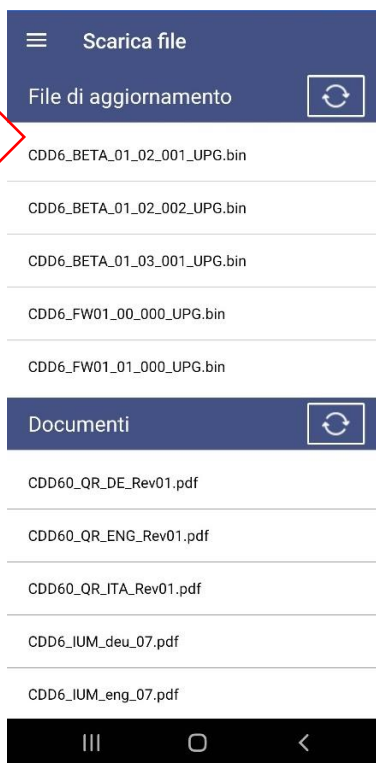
Scarica file

File di aggiornamento

CDD6_BETA_01_02_001_UPG.bin

CDD6_BETA_01_02_002_UPG.bin

CDD6_BETA_01_03_001_UPG.bin

CDD6_FW01_00_000_UPG.bin

CDD6_FW01_01_000_UPG.bin

Documenti

CDD60_QR_DE_Rev01.pdf

CDD60_QR_ENG_Rev01.pdf

CDD60_QR_ITA_Rev01.pdf

CDD6_IUM_deu_07.pdf

CDD6_IUM_eng_07.pdf